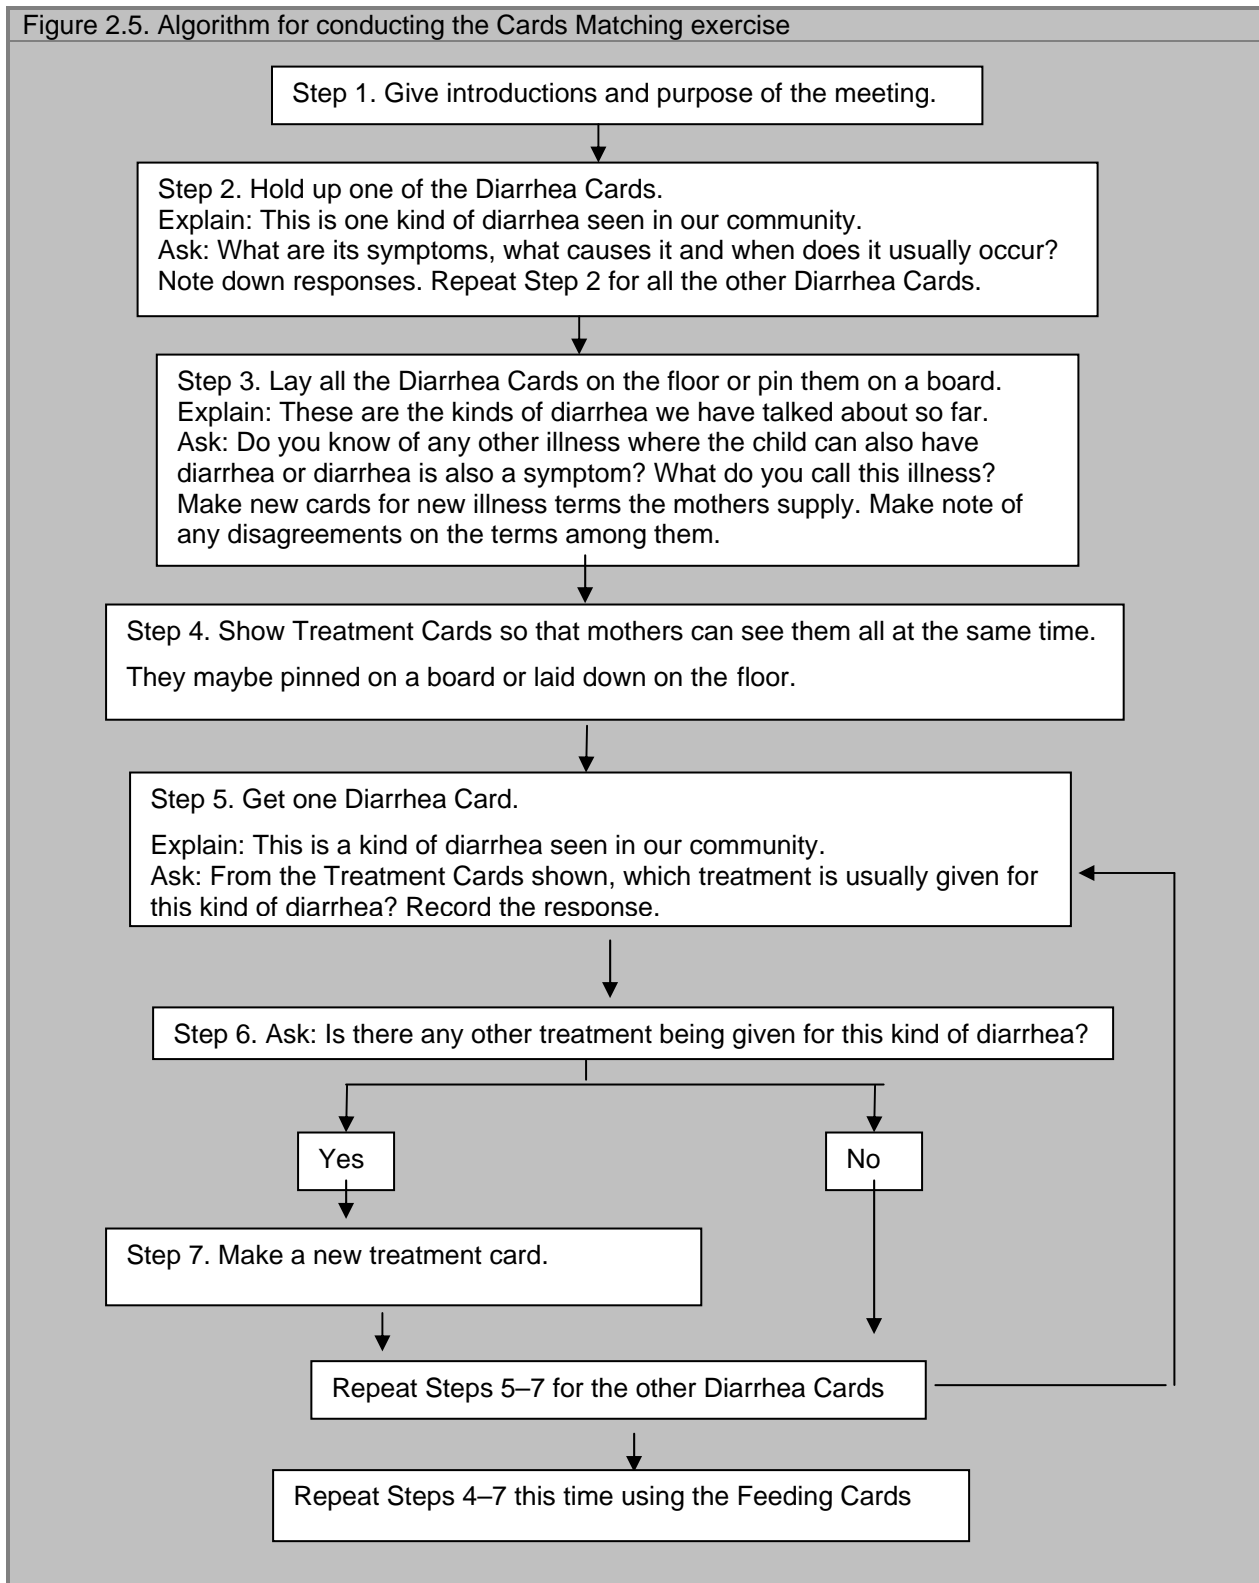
Figure 2.5. Algorithm for conducting the Cards Matching exercise

Step 1. Give introductions and purpose of the meeting.

Step 2. Hold up one of the Diarrhea Cards.
Explain: This is one kind of diarrhea seen in our community.
Ask: What are its symptoms, what causes it and when does it usually occur?
Note down responses. Repeat Step 2 for all the other Diarrhea Cards.

Step 3. Lay all the Diarrhea Cards on the floor or pin them on a board.
Explain: These are the kinds of diarrhea we have talked about so far.
Ask: Do you know of any other illness where the child can also have diarrhea or diarrhea is also a symptom? What do you call this illness?
Make new cards for new illness terms the mothers supply. Make note of any disagreements on the terms among them.

Step 4. Show Treatment Cards so that mothers can see them all at the same time.

They maybe pinned on a board or laid down on the floor.

Step 5. Get one Diarrhea Card.

Explain: This is a kind of diarrhea seen in our community.
Ask: From the Treatment Cards shown, which treatment is usually given for this kind of diarrhea? Record the response.

Step 6. Ask: Is there any other treatment being given for this kind of diarrhea?

Yes

No

Step 7. Make a new treatment card.

Repeat Steps 5–7 for the other Diarrhea Cards

Repeat Steps 4–7 this time using the Feeding Cards